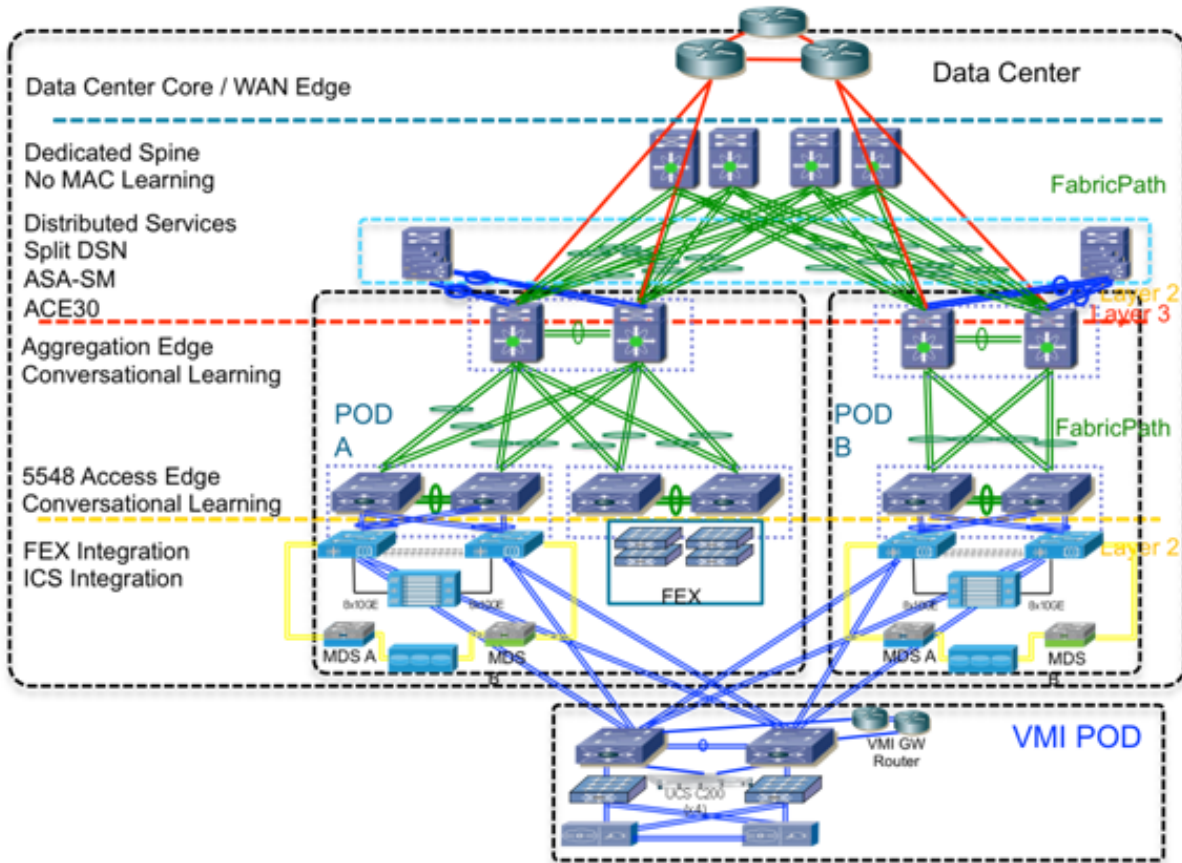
Data Center Core / WAN Edge

Data Center

Dedicated Spine
No MAC Learning

FabricPath

Distributed Services
Split DSN
ASA-SM
ACE30

Layer 2
Layer 3

Aggregation Edge
Conversational Learning

POD A

POD B

FabricPath

5548 Access Edge
Conversational Learning

FEX Integration
ICS Integration

Layer 2

8x10GE
8x10GE

FEX

8x10GE
8x10GE

MDS A
MDS B

MDS A
MDS B

VMI POD

VMI GW Router

UCS C200 (x4)